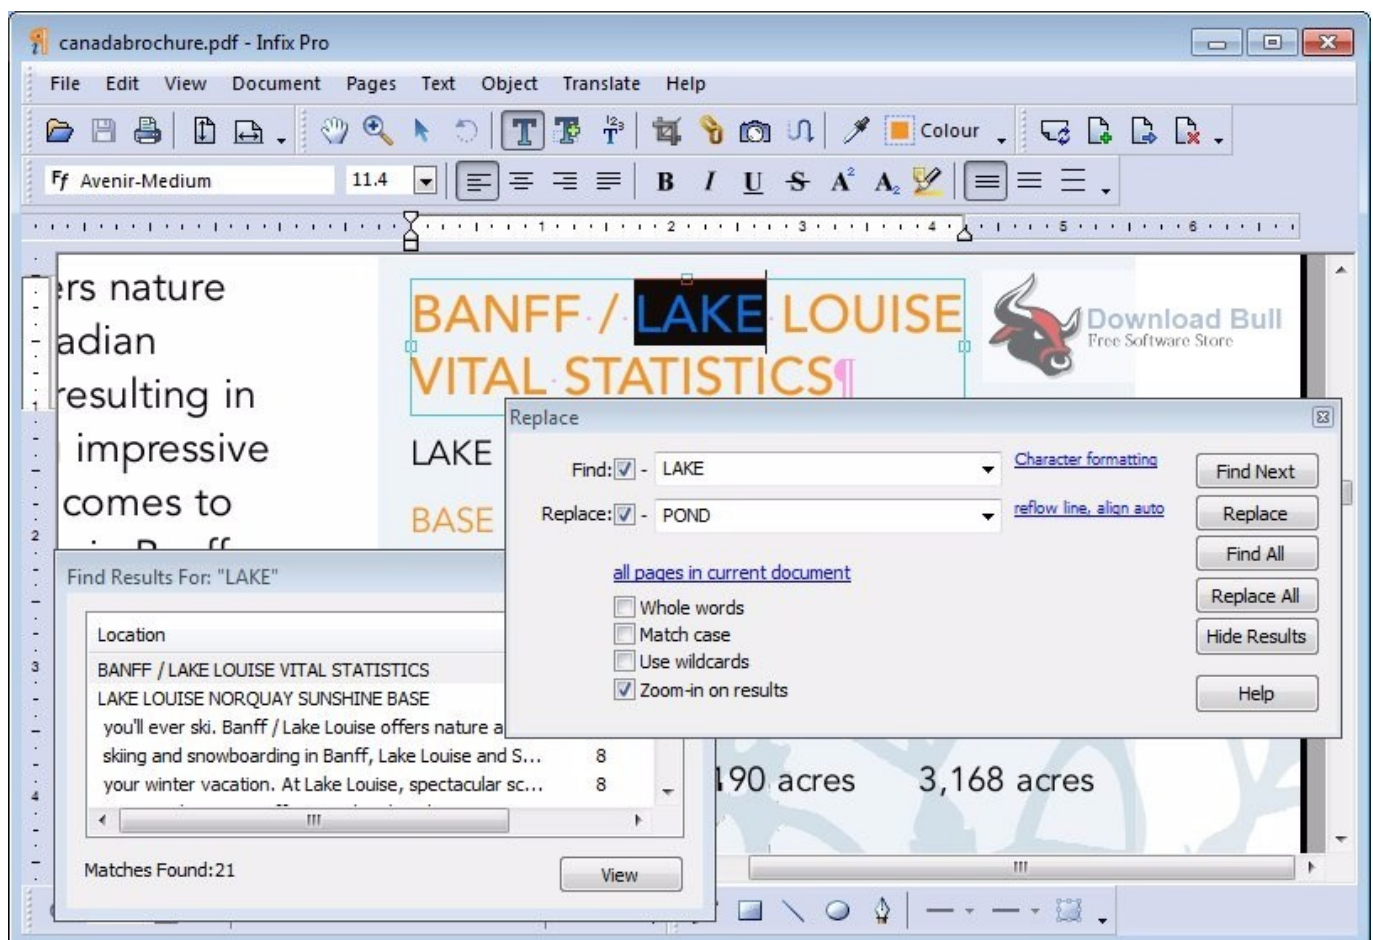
canadabrochure.pdf - Infix Pro

File Edit View Document Pages Text Object Translate Help

Colour

Avenir-Medium 11.4

B I U S A A

1 2 3 4 5 6

ers nature
adian
resulting in
impressive
comes to

BANFF / LAKE LOUISE
VITAL STATISTICS¶

LAKE

BASE

Download Bull
Free Software Store

Replace

Find: ☑ - LAKE
Replace: ☑ - POND

Character formatting
reflow line, align auto

Find Next
Replace
Find All
Replace All
Hide Results
Help

all pages in current document

Whole words
Match case
Use wildcards
Zoom-in on results

Find Results For: "LAKE"

| Location | |
|---|---|
| BANFF / LAKE LOUISE VITAL STATISTICS | |
| LAKE LOUISE NORQUAY SUNSHINE BASE | |
| you'll ever ski. Banff / Lake Louise offers nature a | |
| skiing and snowboarding in Banff, Lake Louise and S... | 8 |
| your winter vacation. At Lake Louise, spectacular sc... | 8 |

Matches Found:21

View

190 acres 3,168 acres